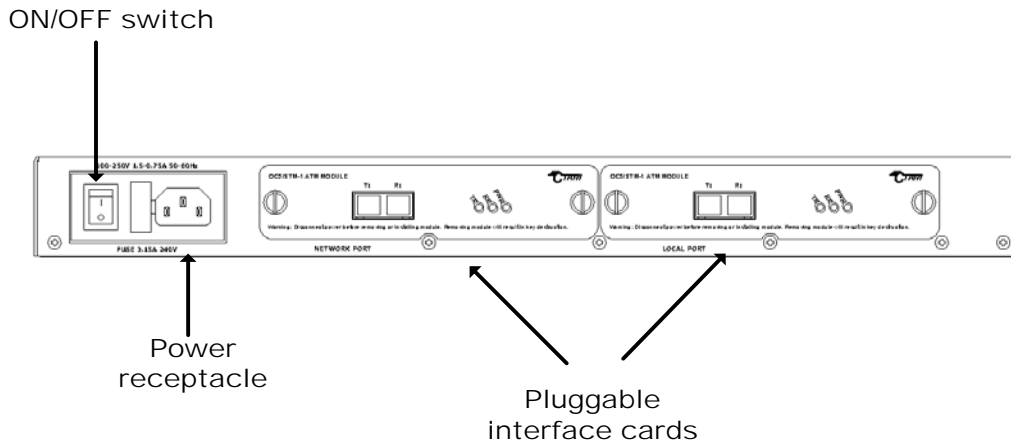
ON/OFF switch

100-250V 1.5-0.75A 50-60Hz

FUSE 3.15A 240V

OC3/STM-1 ATM MODULE

Tx Rx

Warning: Disconnect power before removing or installing module. Removing module will result in key destruction.

NETWORK PORT

OC3/STM-1 ATM MODULE

Tx Rx

Warning: Disconnect power before removing or installing module. Removing module will result in key destruction.

LOCAL PORT

Power receptacle

Pluggable interface cards